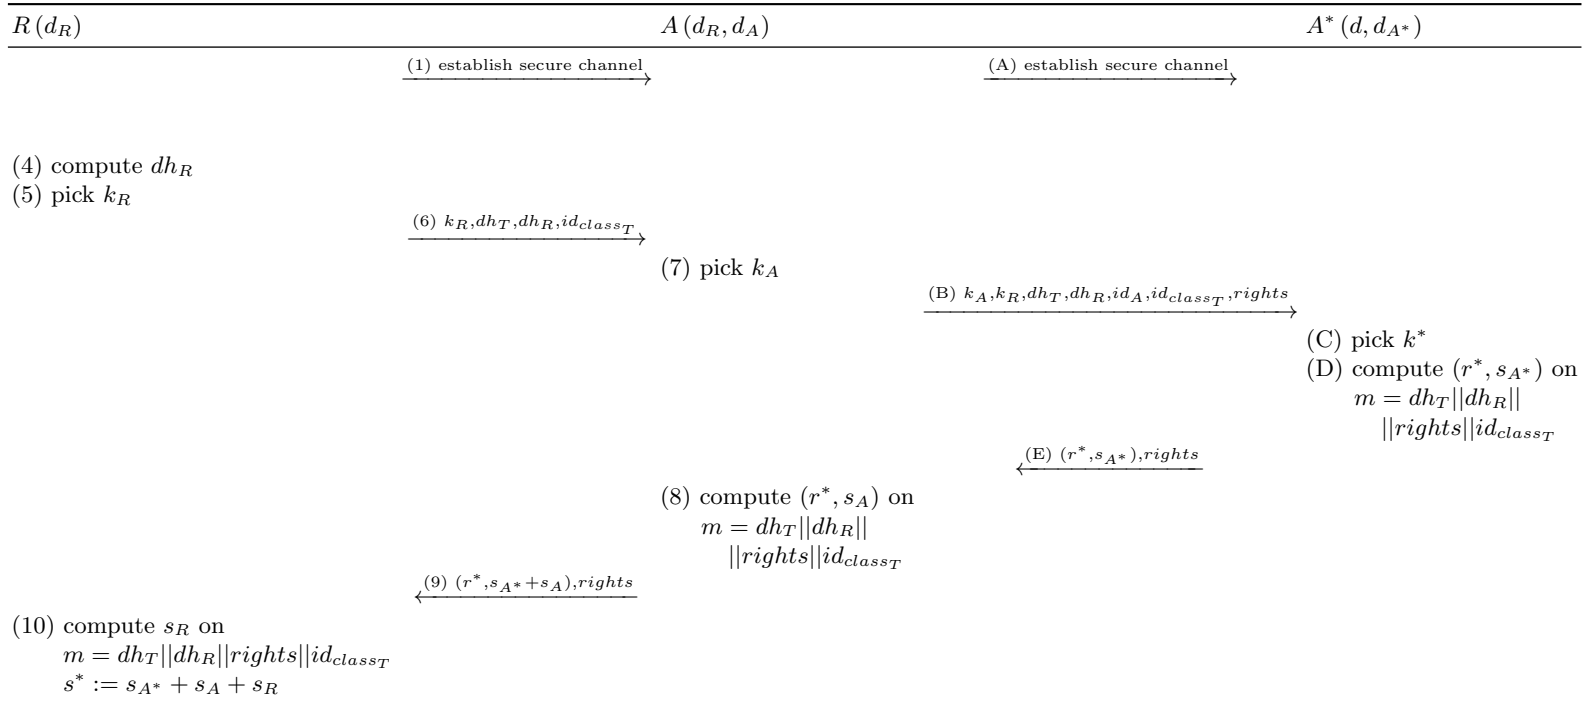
$R\,(d_R)$

$A\,(d_R, d_A)$

$A^*\,(d, d_{A^*})$

(1) establish secure channel

(A) establish secure channel

(4) compute $dh_R$
(5) pick $k_R$

(6) $k_R, dh_T, dh_R, id_{class_T}$

(7) pick $k_A$

(B) $k_A, k_R, dh_T, dh_R, id_A, id_{class_T}, rights$

(C) pick $k^*$
(D) compute $(r^*, s_{A^*})$ on
$m = dh_T||dh_R||$
$||rights||id_{class_T}$

(E) $(r^*, s_{A^*}), rights$

(8) compute $(r^*, s_A)$ on
$m = dh_T||dh_R||$
$||rights||id_{class_T}$

(9) $(r^*, s_{A^*} + s_A), rights$

(10) compute $s_R$ on
$m = dh_T||dh_R||rights||id_{class_T}$
$s^* := s_{A^*} + s_A + s_R$